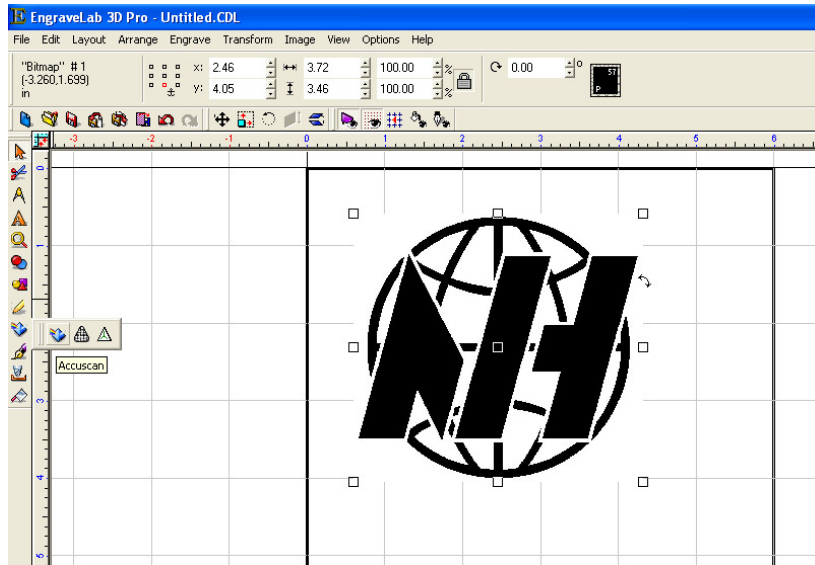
EngraveLab 3D Pro - Untitled.CDL

File Edit Layout Arrange Engrave Transform Image View Options Help

"Bitmap" # 1
(-3.260,1.699)
in

x: 2.46
y: 4.05
3.72
3.46
100.00 %
100.00 %
0.00 °

Accuscan

-3 -2 -1 0 1 2 3 4 5 6

0 1 2 3 4 5